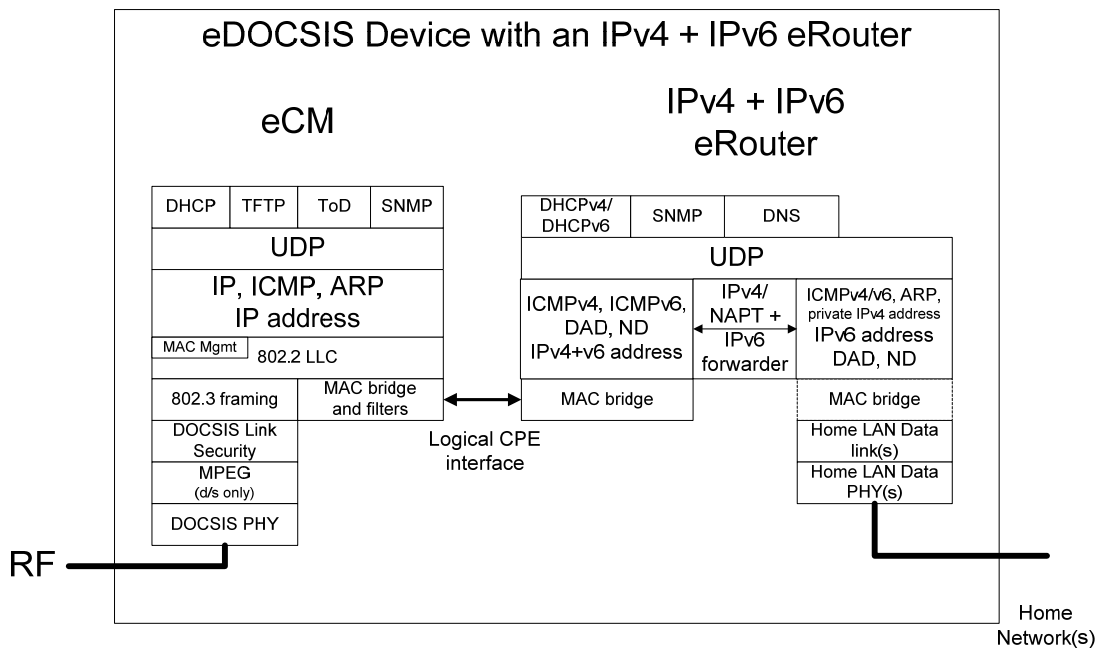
eDOCSIS Device with an IPv4 + IPv6 eRouter

eCM

IPv4 + IPv6 eRouter

DHCP
TFTP
ToD
SNMP
UDP
IP, ICMP, ARP
IP address
MAC Mgmt
802.2 LLC
802.3 framing
MAC bridge and filters
DOCSIS Link Security
MPEG
(d/s only)
DOCSIS PHY

DHCPv4/ DHCPv6
SNMP
DNS
UDP
ICMPv4, ICMPv6, DAD, ND
IPv4+v6 address
IPv4/ NAPT + IPv6 forwarder
ICMPv4/v6, ARP, private IPv4 address
IPv6 address
DAD, ND
MAC bridge
MAC bridge
Home LAN Data link(s)
Home LAN Data PHY(s)

Logical CPE interface

RF

Home Network(s)